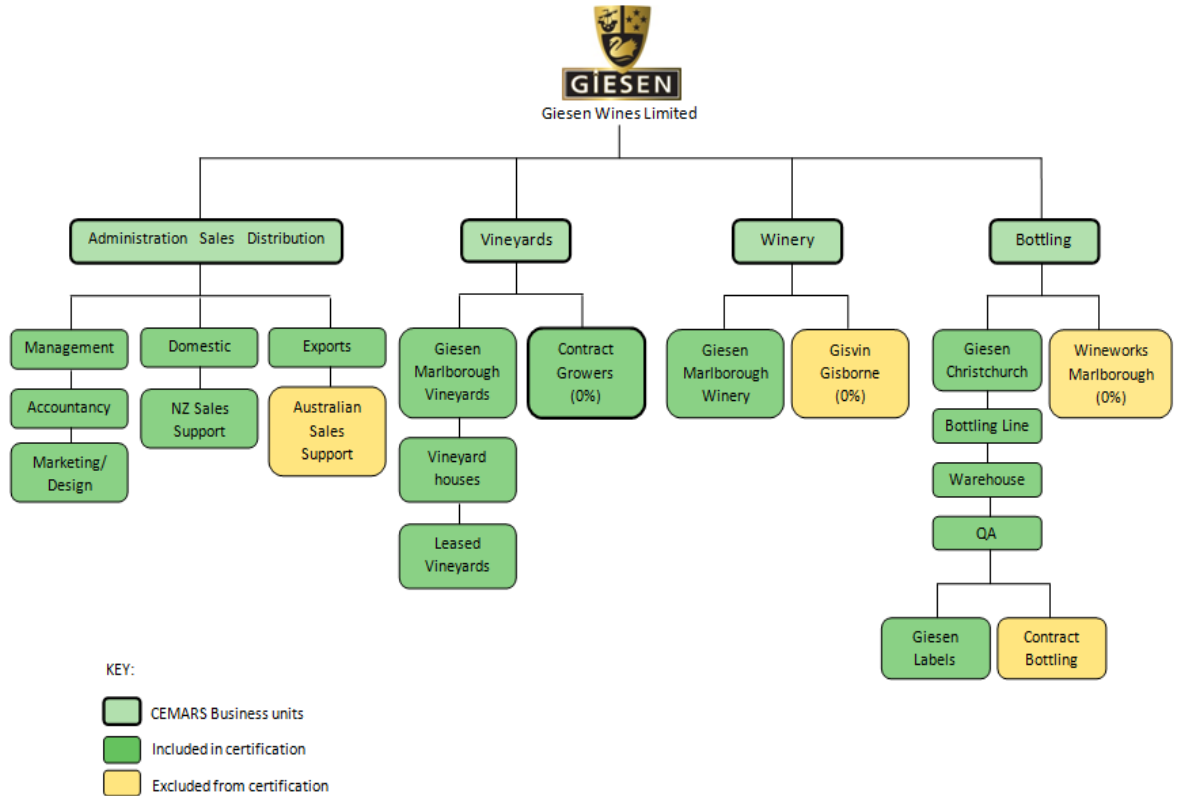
GIESEN

Giesen Wines Limited

Administration Sales Distribution

Vineyards

Winery

Bottling

Management

Accountancy

Marketing/ Design

Domestic

NZ Sales Support

Exports

Australian Sales Support

Giesen Marlborough Vineyards

Vineyard houses

Leased Vineyards

Contract Growers (0%)

Giesen Marlborough Winery

Gisvin Gisborne (0%)

Giesen Christchurch

Bottling Line

Warehouse

QA

Giesen Labels

Contract Bottling

Wineworks Marlborough (0%)

KEY:

CEMARS Business units

Included in certification

Excluded from certification